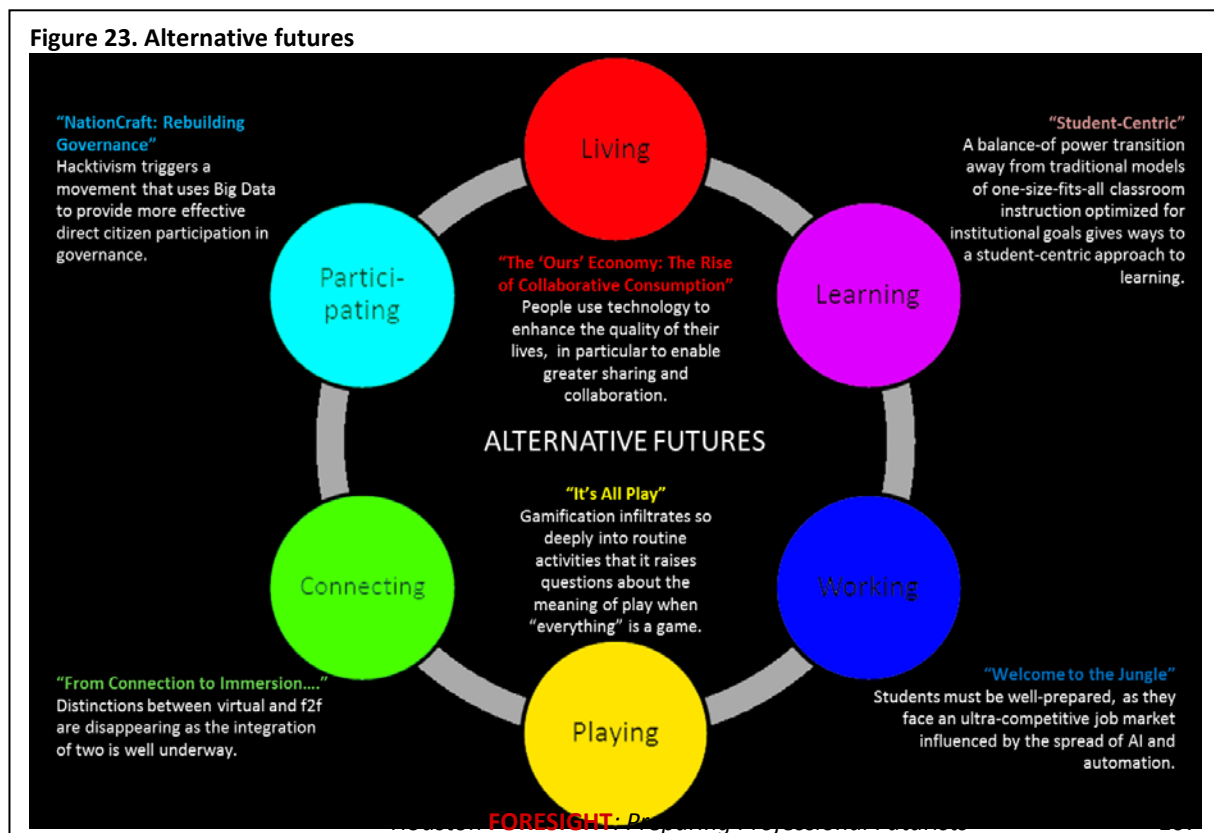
Figure 23. Alternative futures

"NationCraft: Rebuilding Governance"
Hacktivism triggers a movement that uses Big Data to provide more effective direct citizen participation in governance.

Living

"Student-Centric"
A balance-of power transition away from traditional models of one-size-fits-all classroom instruction optimized for institutional goals gives ways to a student-centric approach to learning.

Partici-pating

"The 'Ours' Economy: The Rise of Collaborative Consumption"
People use technology to enhance the quality of their lives, in particular to enable greater sharing and collaboration.

Learning

ALTERNATIVE FUTURES

"It's All Play"
Gamification infiltrates so deeply into routine activities that it raises questions about the meaning of play when "everything" is a game.

Connecting

Working

"From Connection to Immersion...."
Distinctions between virtual and f2f are disappearing as the integration of two is well underway.

Playing

"Welcome to the Jungle"
Students must be well-prepared, as they face an ultra-competitive job market influenced by the spread of AI and automation.

FORESIGHT: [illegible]